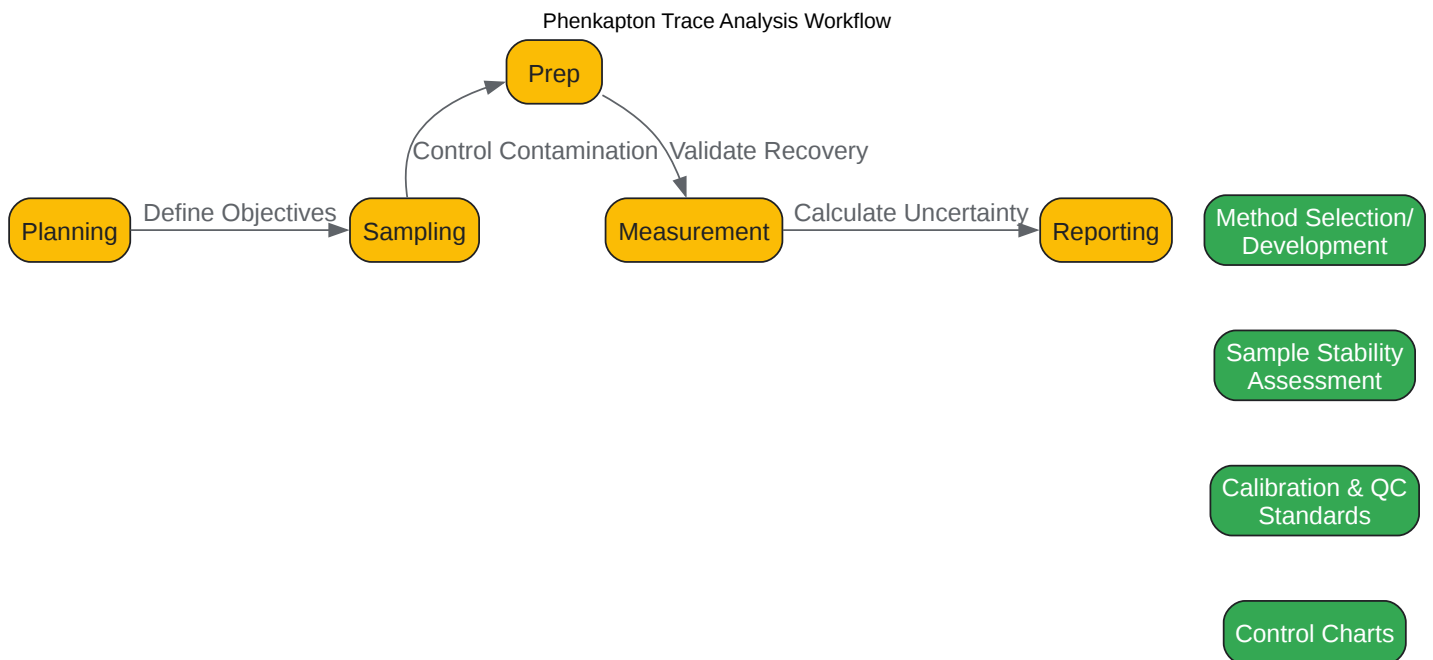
Phenkapton Trace Analysis Workflow

Prep

Control Contamination

Validate Recovery

Planning

Define Objectives

Sampling

Measurement

Calculate Uncertainty

Reporting

Method Selection/ Development

Sample Stability Assessment

Calibration & QC Standards

Control Charts